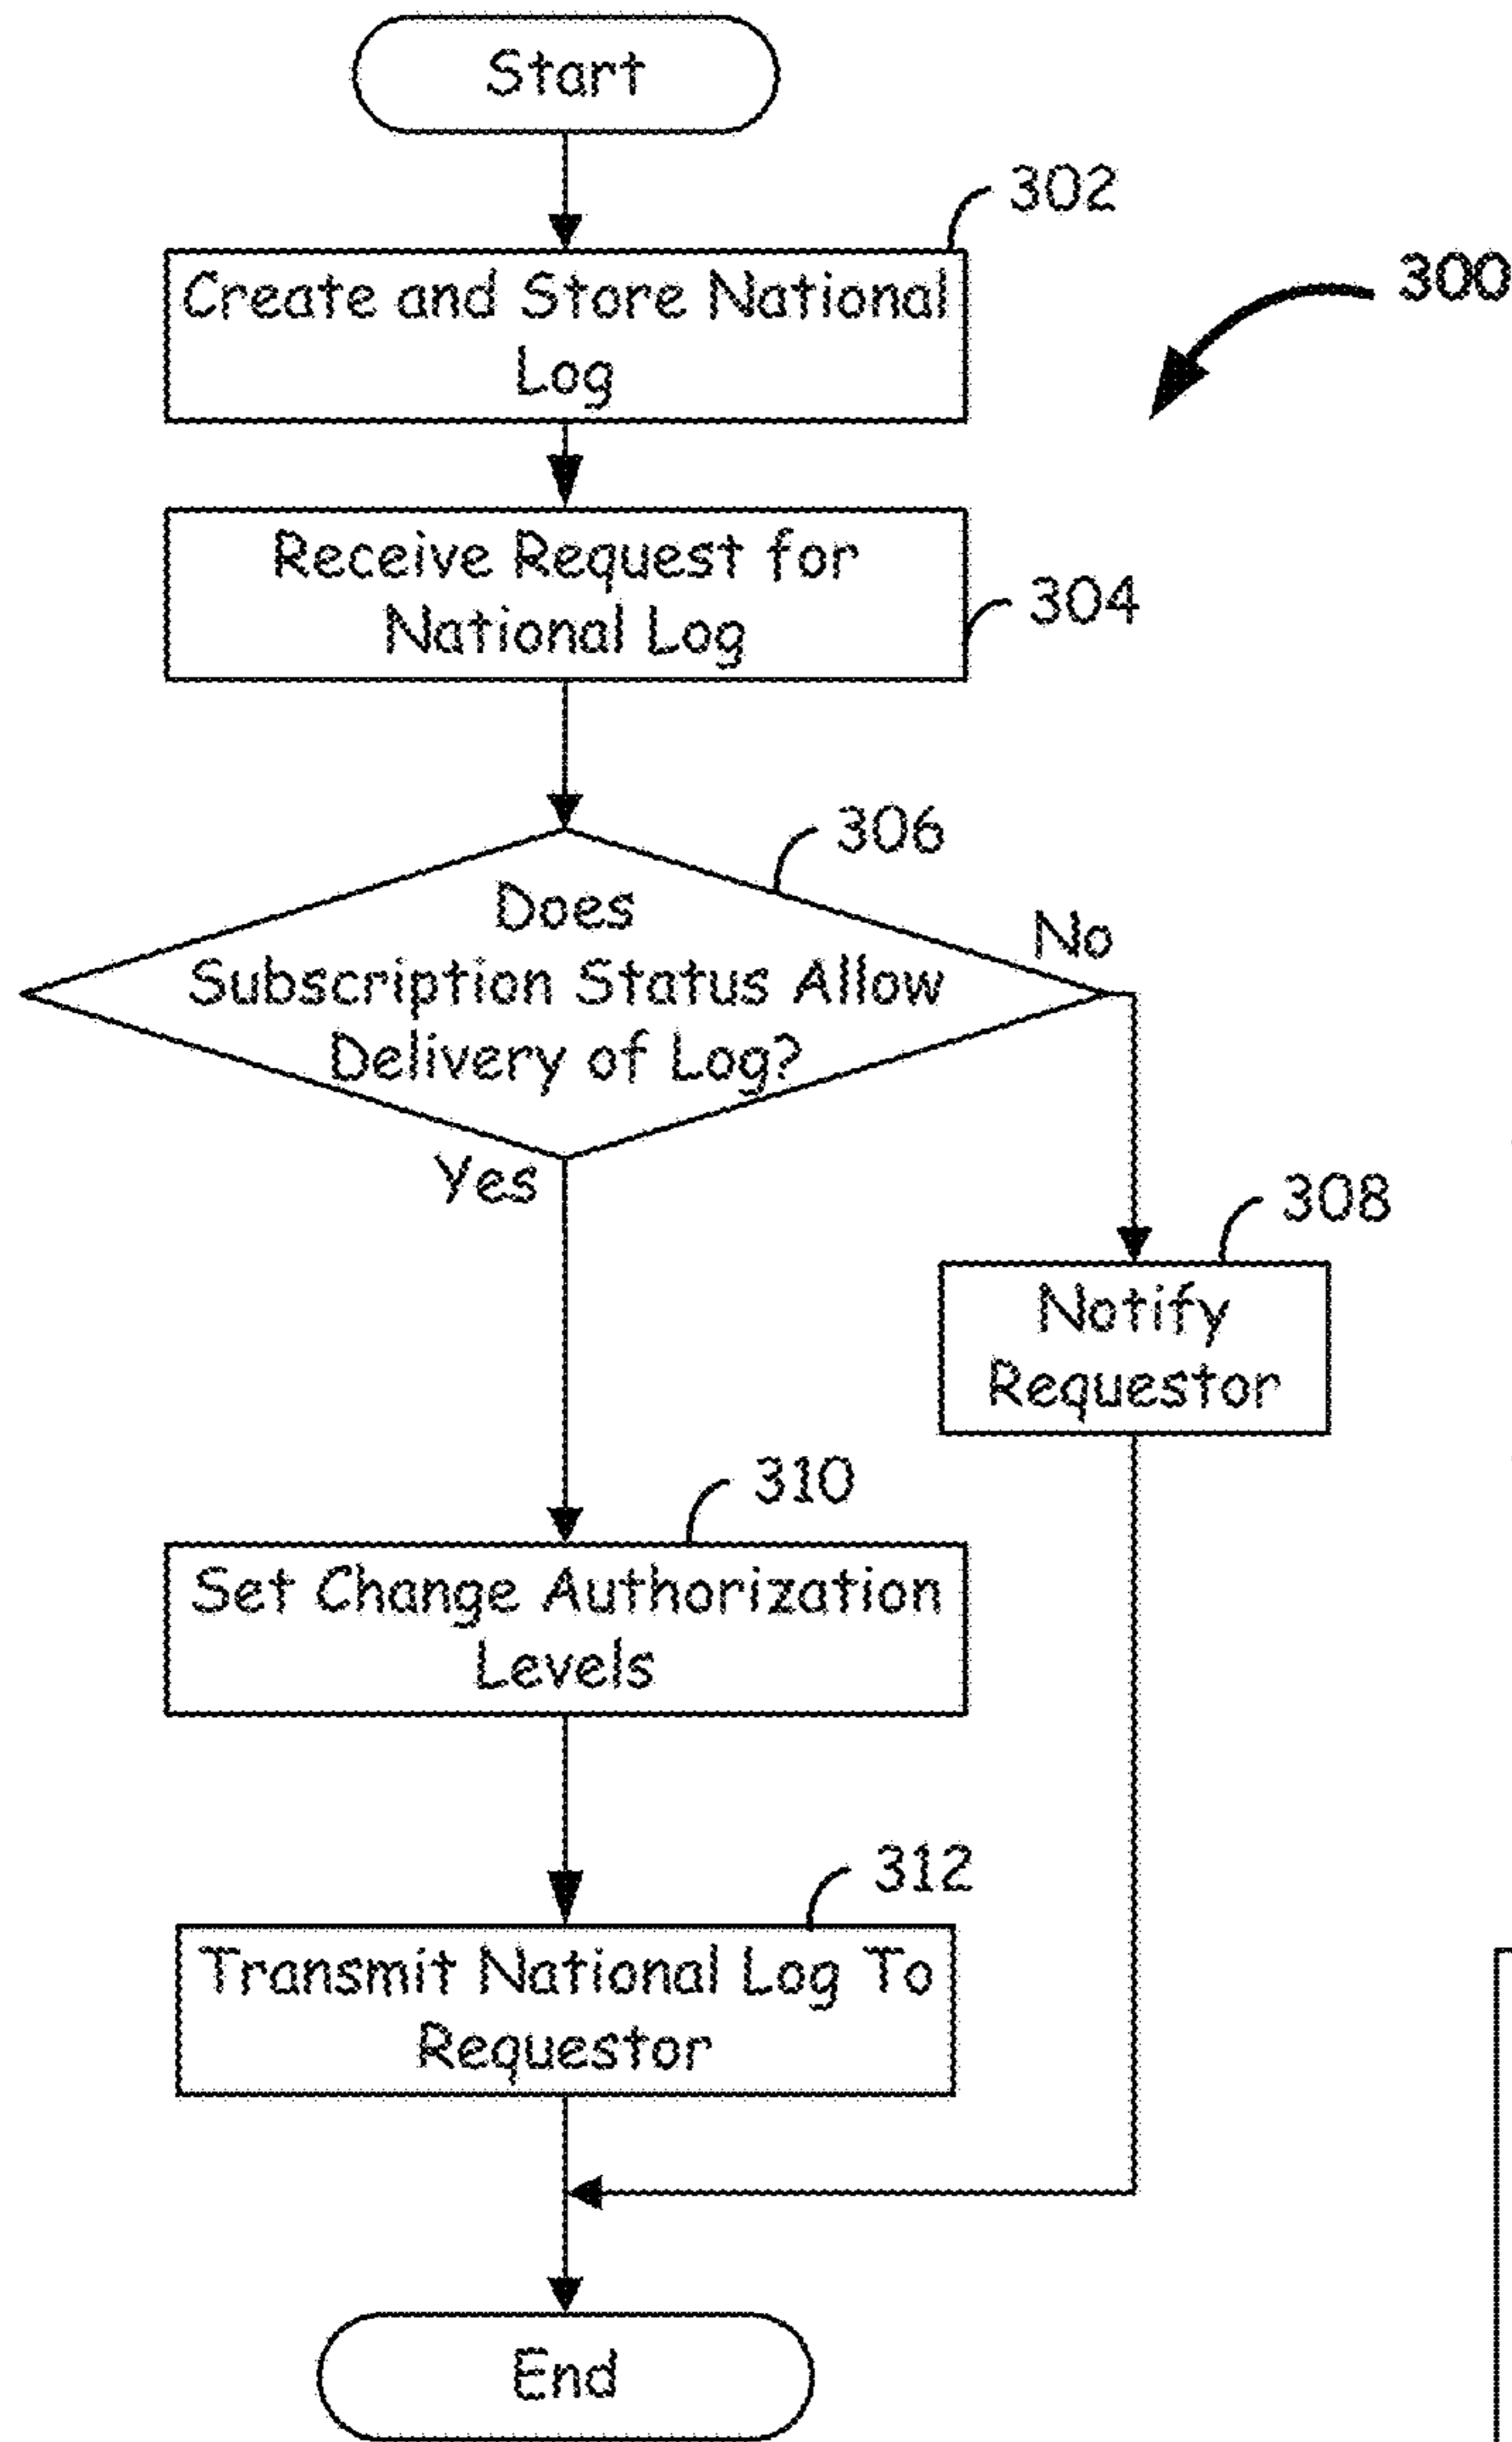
Start

302

300

Create and Store National Log

Receive Request for National Log

304

306

Does Subscription Status Allow Delivery of Log?

No

Yes

308

Notify Requestor

310

Set Change Authorization Levels

312

Transmit National Log To Requestor

End